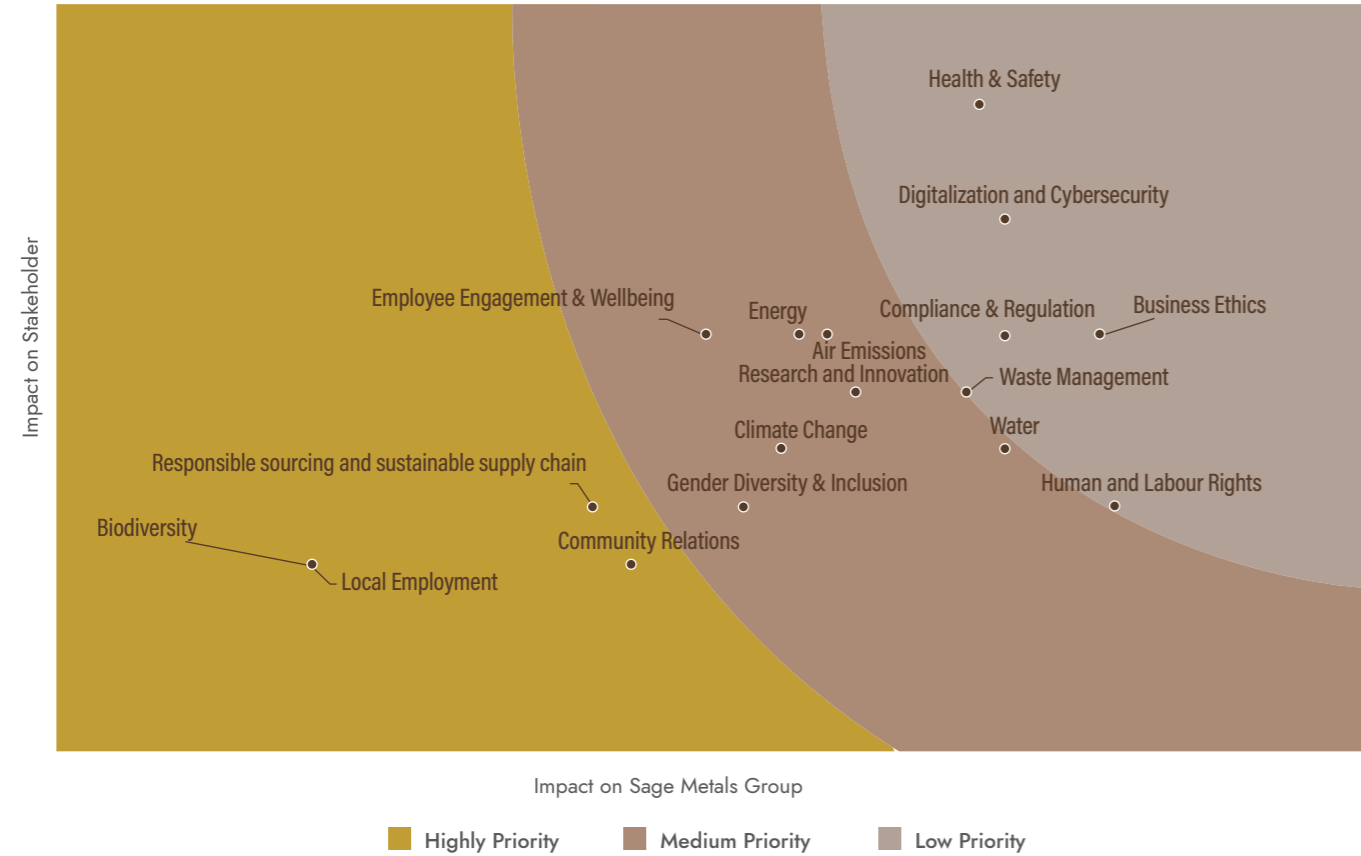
Impact on Stakeholder

Health & Safety

Digitalization and Cybersecurity

Employee Engagement & Wellbeing

Energy

Compliance & Regulation

Business Ethics

Air Emissions

Research and Innovation

Waste Management

Climate Change

Water

Responsible sourcing and sustainable supply chain

Gender Diversity & Inclusion

Human and Labour Rights

Biodiversity

Community Relations

Local Employment

Impact on Sage Metals Group

Highly Priority

Medium Priority

Low Priority